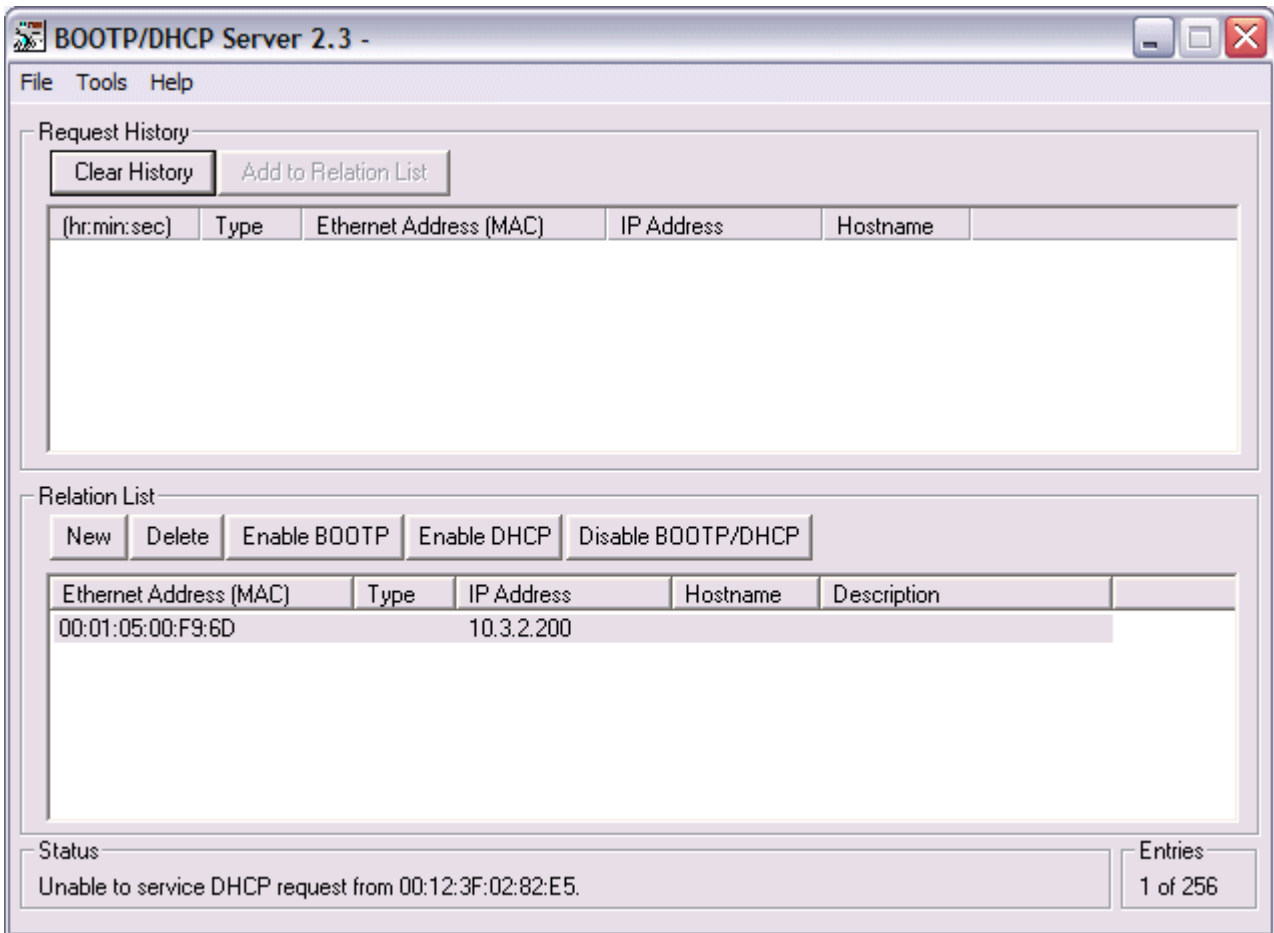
BOOTP/DHCP Server 2.3 -

File Tools Help

Request History

Clear History Add to Relation List

| (hr:min:sec) | Type | Ethernet Address (MAC) | IP Address | Hostname |
|---|---|---|---|---|

Relation List

New Delete Enable BOOTP Enable DHCP Disable BOOTP/DHCP

| Ethernet Address (MAC) | Type | IP Address | Hostname | Description |
|---|---|---|---|---|
| 00:01:05:00:F9:6D | | 10.3.2.200 | | |

Status

Unable to service DHCP request from 00:12:3F:02:82:E5.

Entries

1 of 256